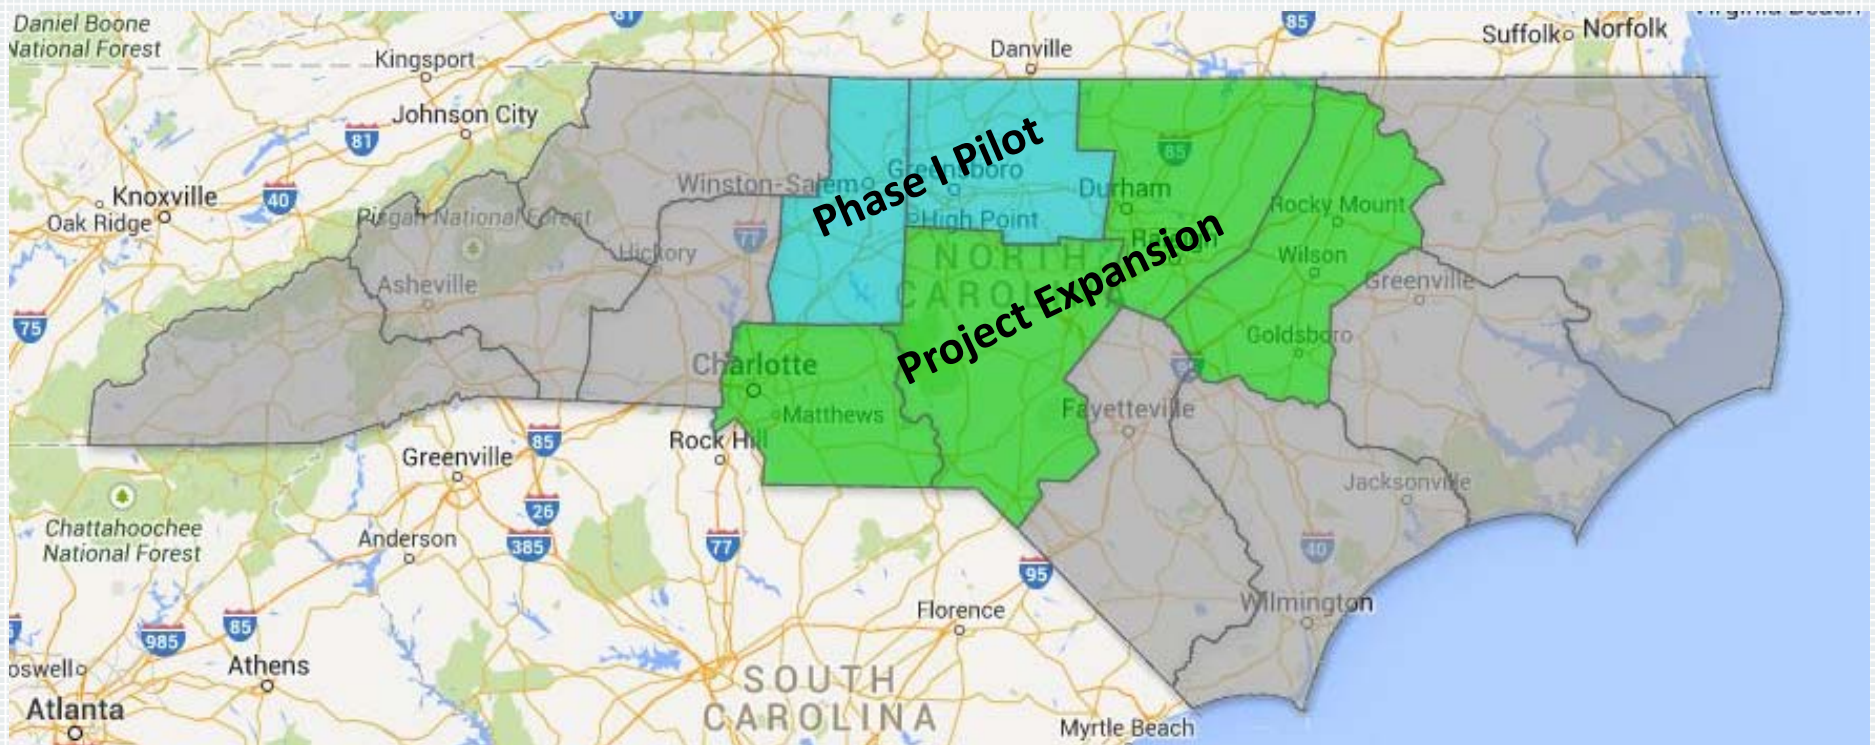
Daniel Boone National Forest
Kingsport
Danville
Suffolk
Norfolk
Johnson City
81
85
Knoxville
Oak Ridge
40
Winston-Salem
Greensboro
High Point
Durham
Phase I Pilot
85
Rocky Mount
Pisgah National Forest
Hickory
77
NORTH CAROLINA
Project Expansion
Wilson
Greenville
Asheville
75
Goldsboro
Charlotte
Matthews
95
Fayetteville
Rock Hill
85
Greenville
Jacksonville
26
Chattahoochee National Forest
Anderson
385
77
40
95
Florence
Wilmington
85
985
oswell
Athens
SOUTH CAROLINA
Atlanta
Myrtle Beach